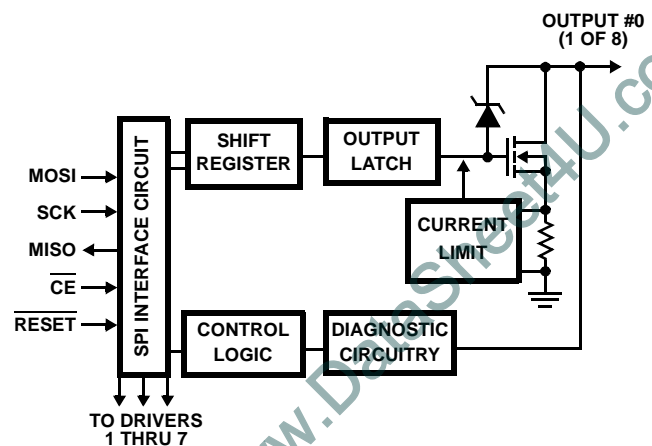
OUTPUT #0
(1 OF 8)

MOSI
SCK
MISO
$\overline{CE}$
$\overline{RESET}$

SPI INTERFACE CIRCUIT

SHIFT REGISTER

OUTPUT LATCH

CURRENT LIMIT

CONTROL LOGIC

DIAGNOSTIC CIRCUITRY

TO DRIVERS
1 THRU 7

www.DataSheet4U.com